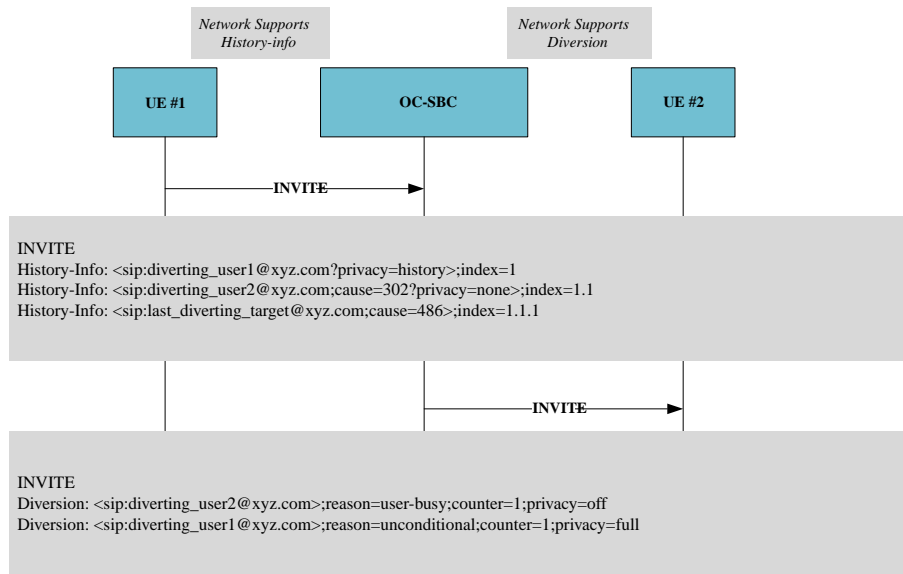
Network Supports History-info

Network Supports Diversion

UE #1

OC-SBC

UE #2

INVITE

INVITE
History-Info: <sip:diverting_user1@xyz.com?privacy=history>;index=1
History-Info: <sip:diverting_user2@xyz.com;cause=302?privacy=none>;index=1.1
History-Info: <sip:last_diverting_target@xyz.com;cause=486>;index=1.1.1

INVITE

INVITE
Diversion: <sip:diverting_user2@xyz.com>;reason=user-busy;counter=1;privacy=off
Diversion: <sip:diverting_user1@xyz.com>;reason=unconditional;counter=1;privacy=full